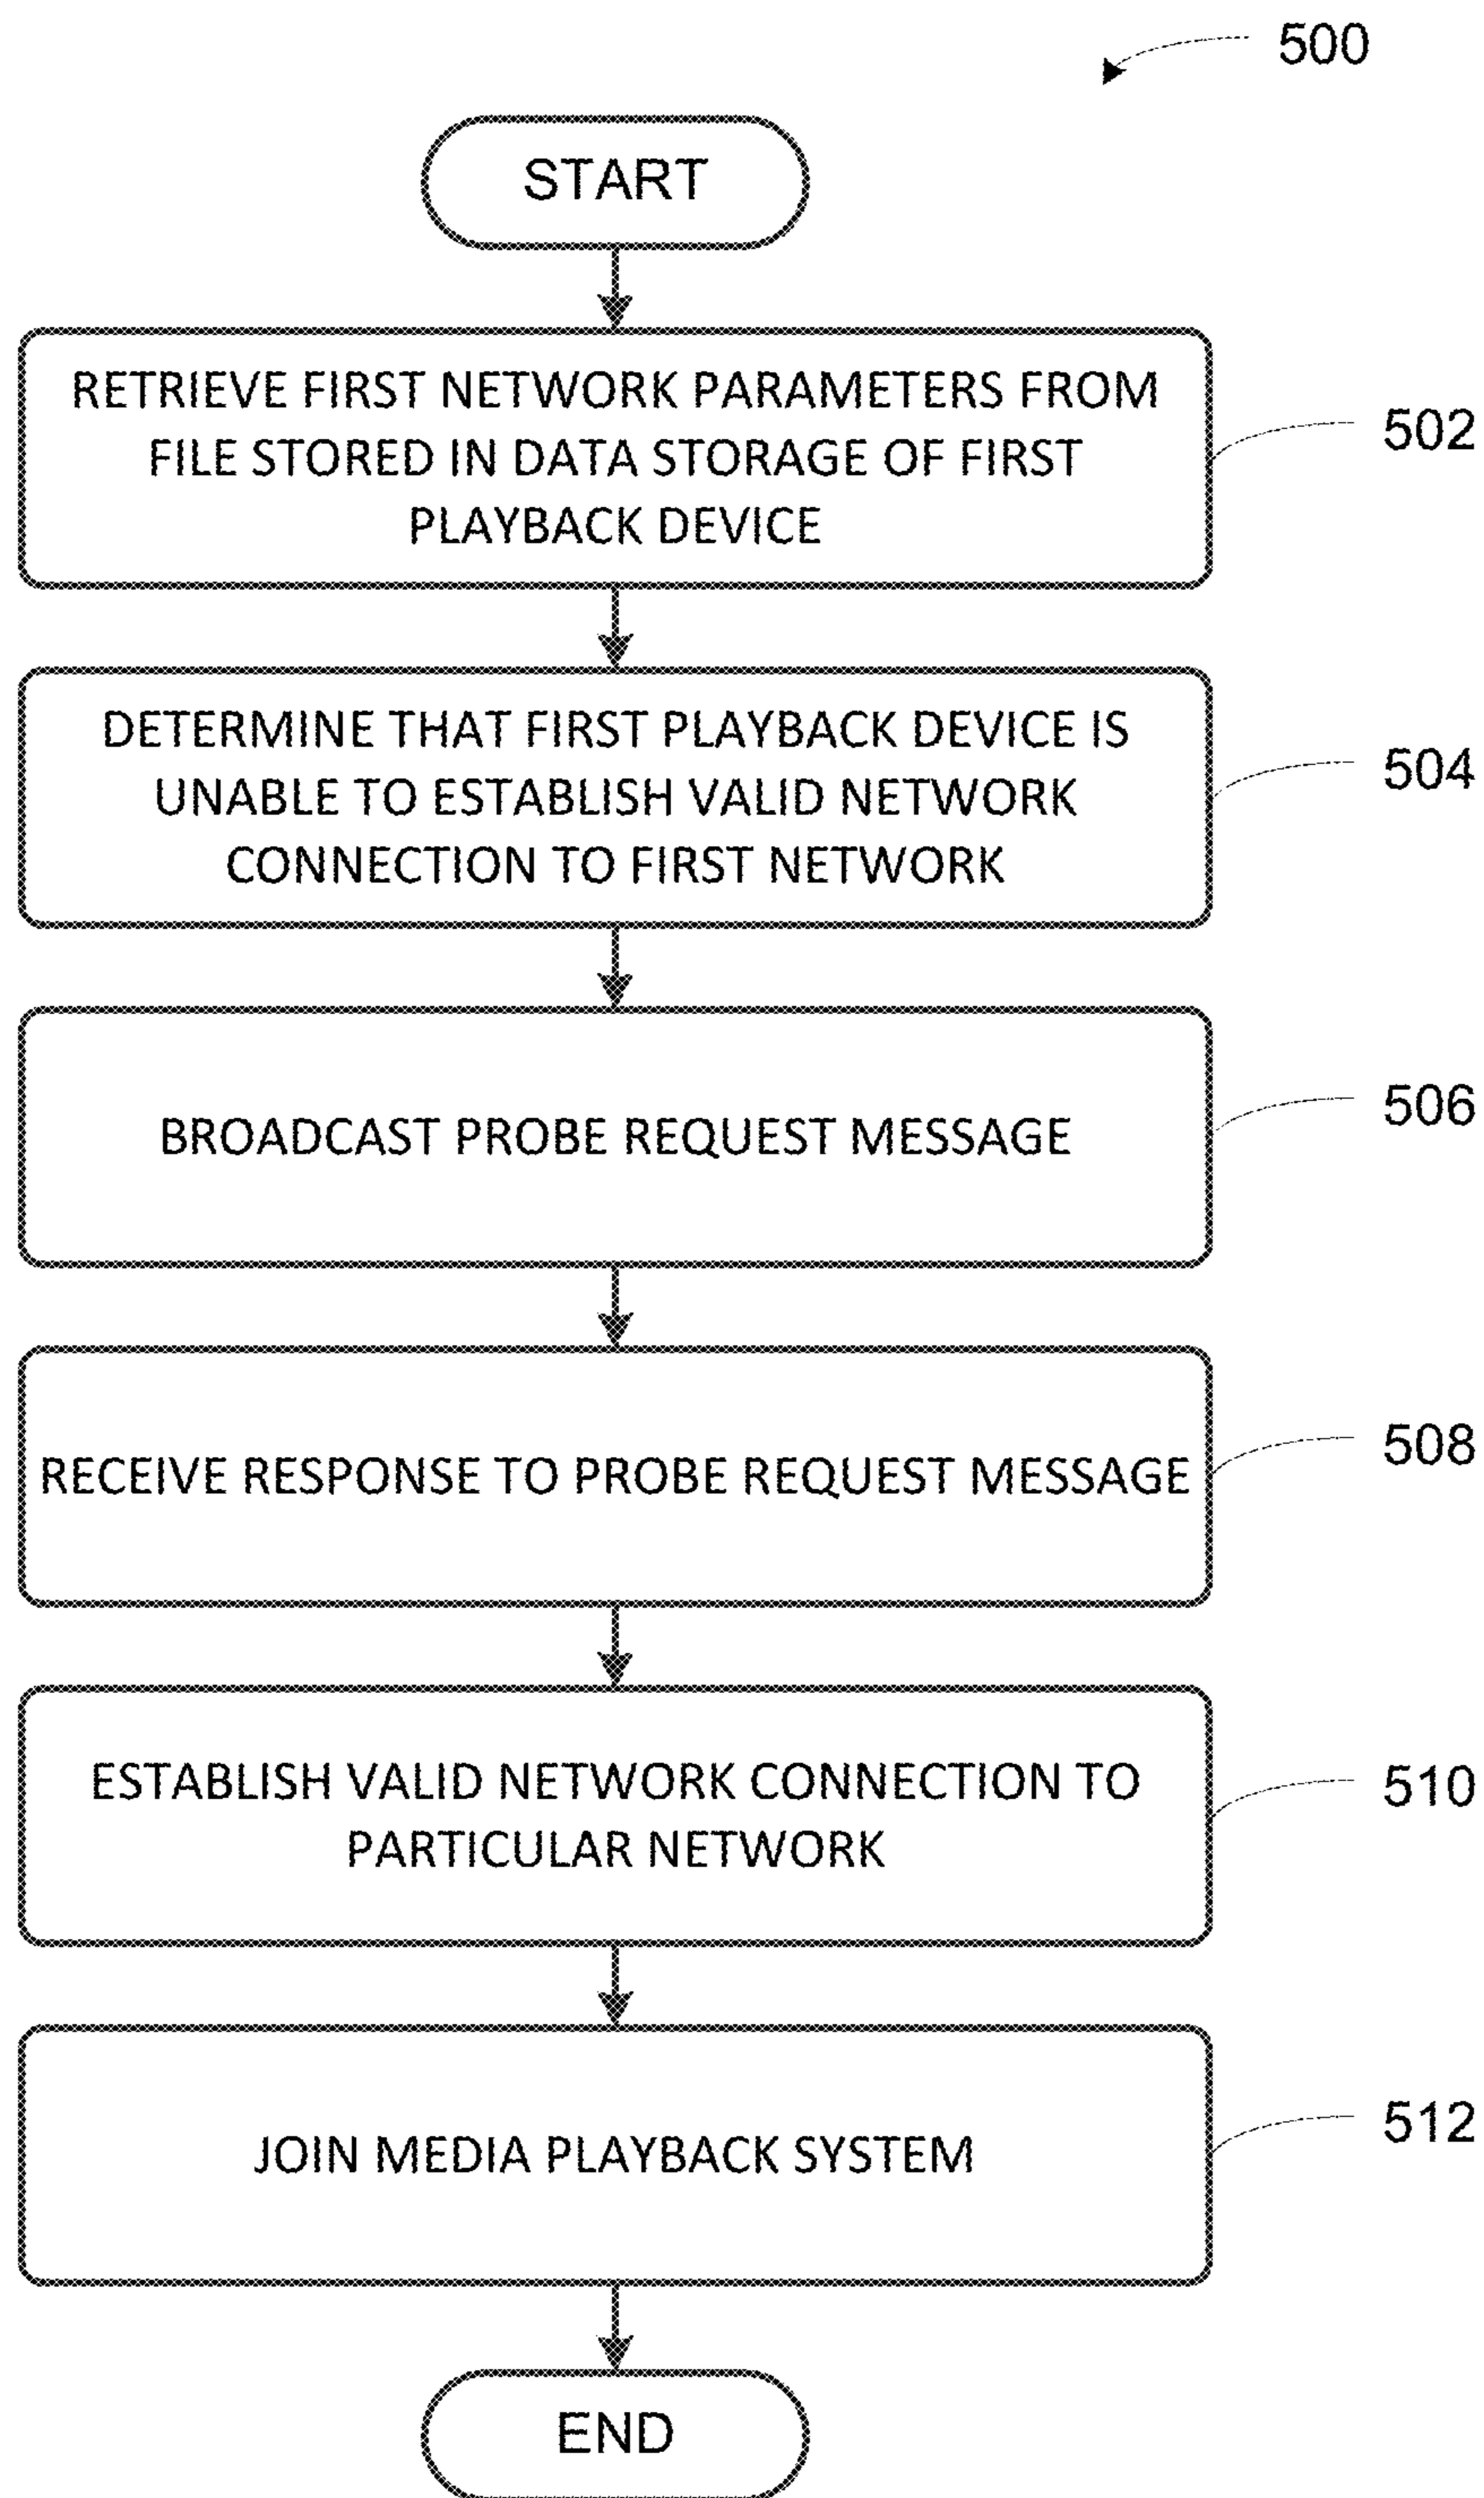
500

START

RETRIEVE FIRST NETWORK PARAMETERS FROM FILE STORED IN DATA STORAGE OF FIRST PLAYBACK DEVICE

502

DETERMINE THAT FIRST PLAYBACK DEVICE IS UNABLE TO ESTABLISH VALID NETWORK CONNECTION TO FIRST NETWORK

504

BROADCAST PROBE REQUEST MESSAGE

506

RECEIVE RESPONSE TO PROBE REQUEST MESSAGE

508

ESTABLISH VALID NETWORK CONNECTION TO PARTICULAR NETWORK

510

JOIN MEDIA PLAYBACK SYSTEM

512

END